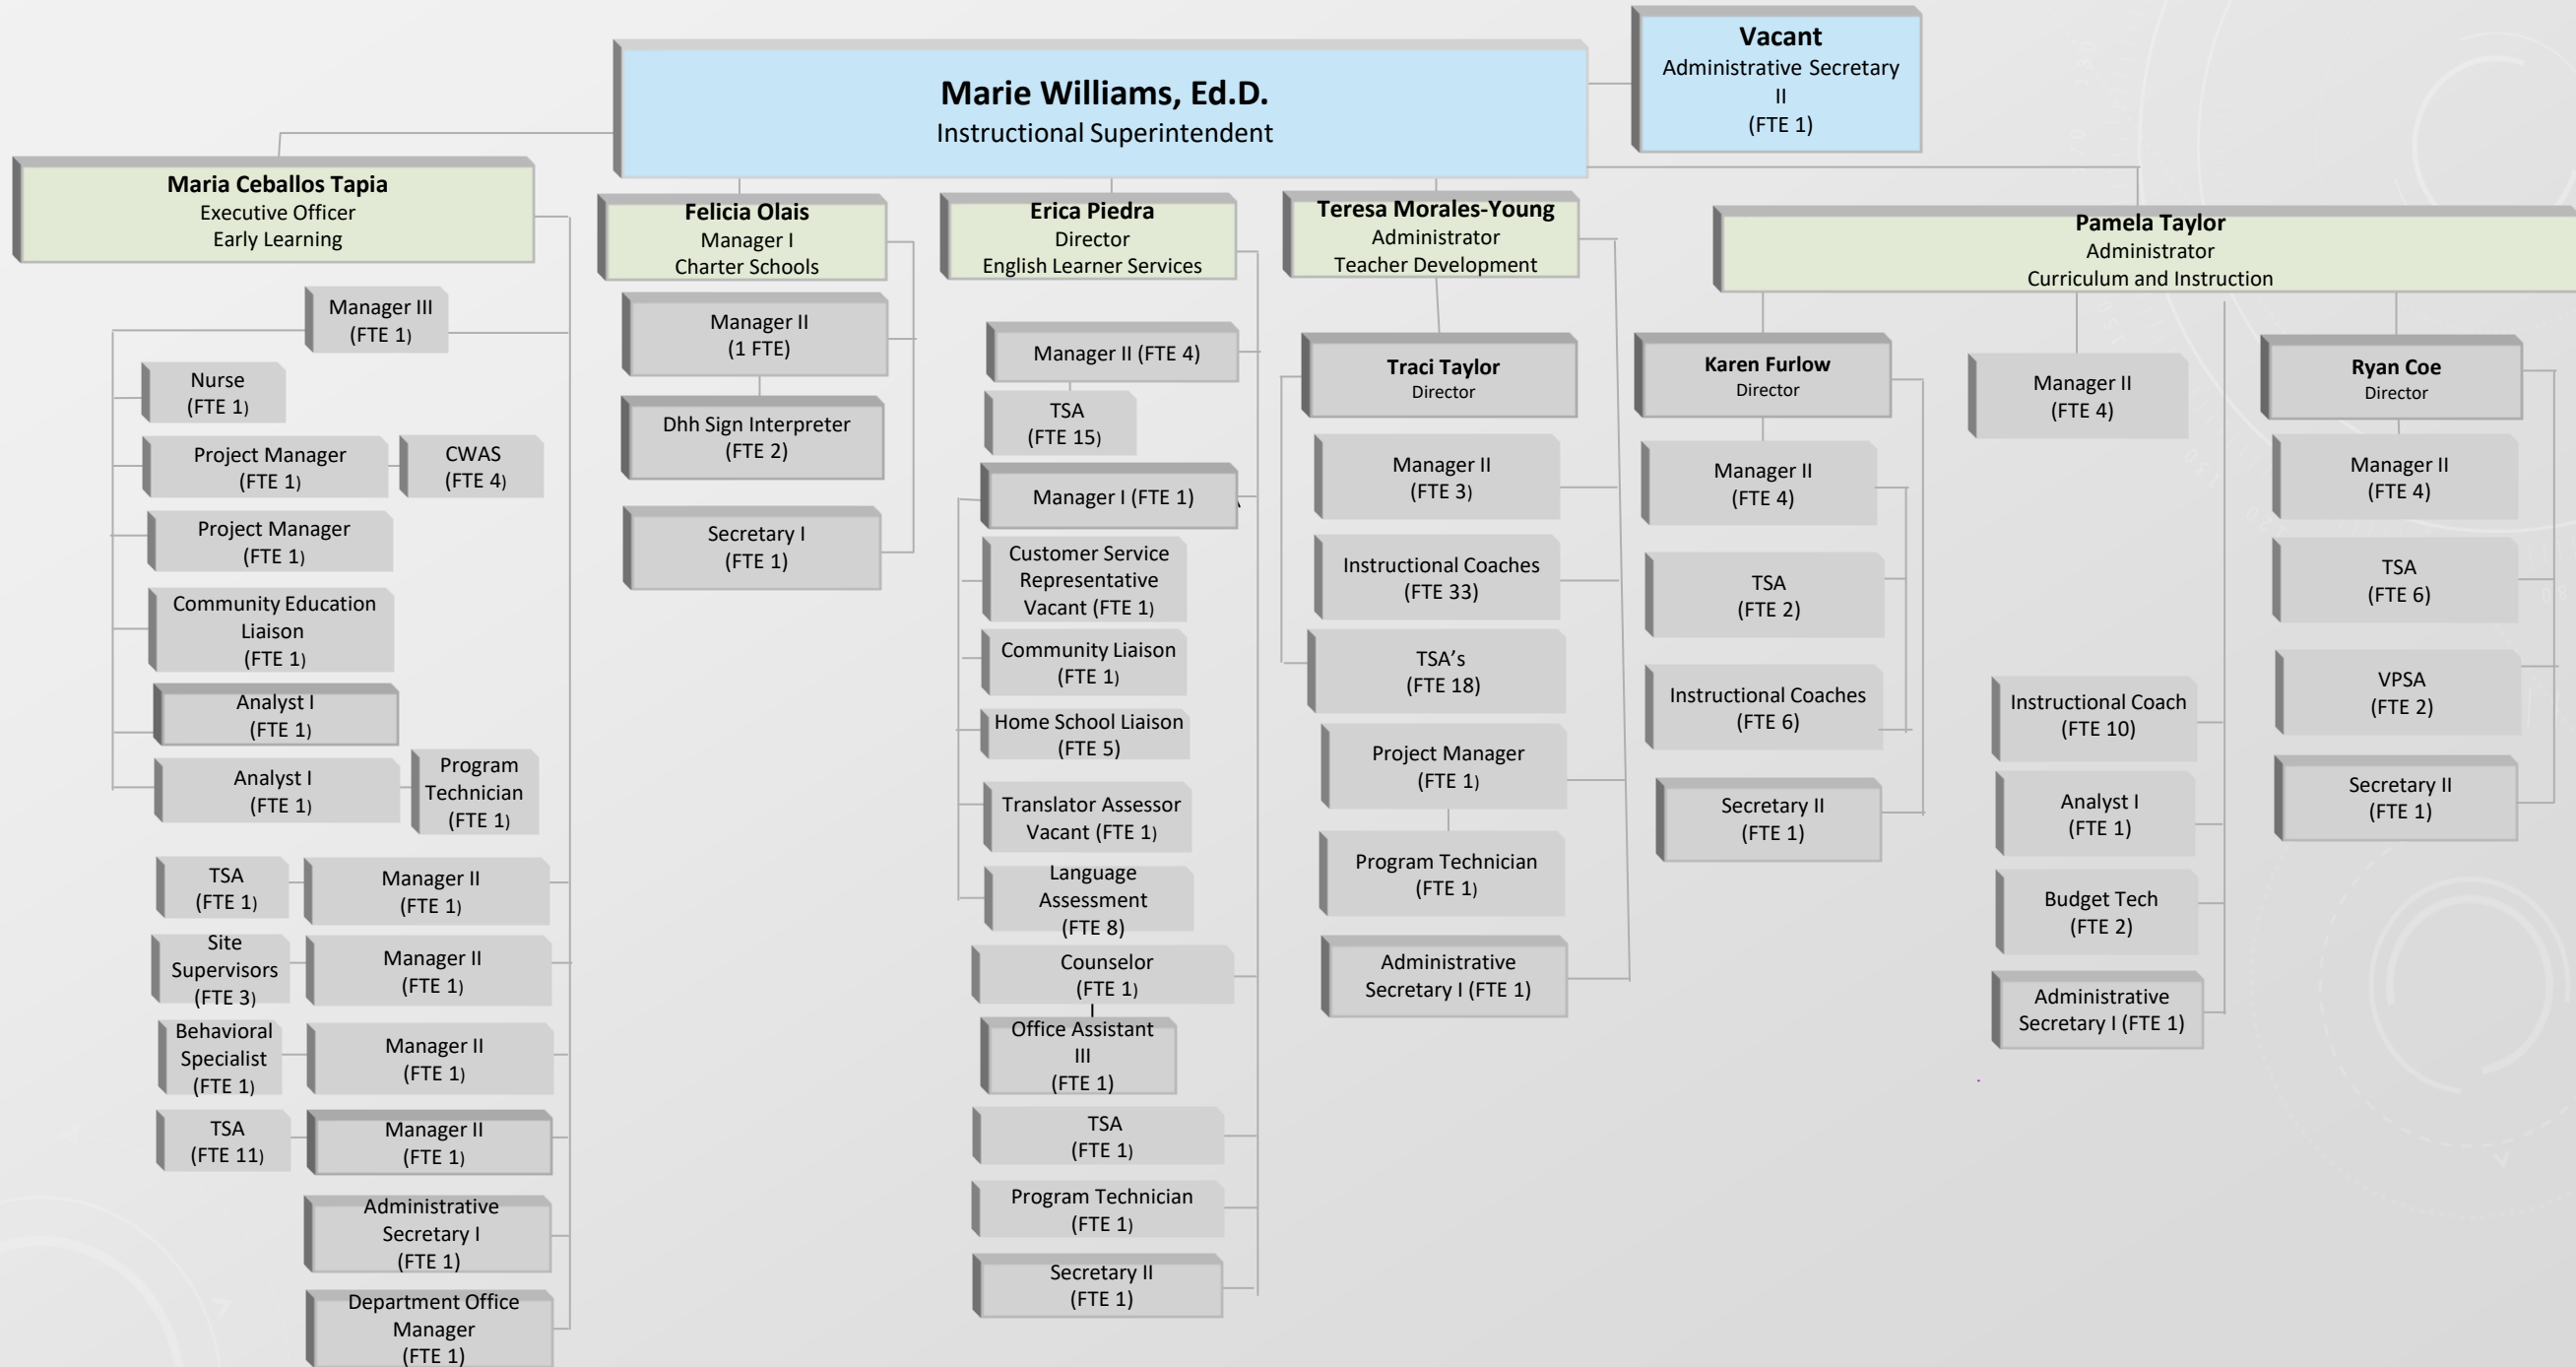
Marie Williams, Ed.D.
Instructional Superintendent

Vacant
Administrative Secretary II
(FTE 1)

Maria Ceballos Tapia
Executive Officer
Early Learning

Manager III
(FTE 1)

Nurse
(FTE 1)

Project Manager
(FTE 1)

CWAS
(FTE 4)

Project Manager
(FTE 1)

Community Education Liaison
(FTE 1)

Analyst I
(FTE 1)

Analyst I
(FTE 1)

Program Technician
(FTE 1)

TSA
(FTE 1)

Manager II
(FTE 1)

Site Supervisors
(FTE 3)

Manager II
(FTE 1)

Behavioral Specialist
(FTE 1)

Manager II
(FTE 1)

TSA
(FTE 11)

Manager II
(FTE 1)

Administrative Secretary I
(FTE 1)

Department Office Manager
(FTE 1)

Felicia Olais
Manager I
Charter Schools

Manager II
(1 FTE)

Dhh Sign Interpreter
(FTE 2)

Secretary I
(FTE 1)

Erica Piedra
Director
English Learner Services

Manager II (FTE 4)

TSA
(FTE 15)

Manager I (FTE 1)

Customer Service Representative Vacant (FTE 1)

Community Liaison
(FTE 1)

Home School Liaison
(FTE 5)

Translator Assessor Vacant (FTE 1)

Language Assessment
(FTE 8)

Counselor
(FTE 1)

Office Assistant III
(FTE 1)

TSA
(FTE 1)

Program Technician
(FTE 1)

Secretary II
(FTE 1)

Teresa Morales-Young
Administrator
Teacher Development

Traci Taylor
Director

Manager II
(FTE 3)

Instructional Coaches
(FTE 33)

TSA’s
(FTE 18)

Project Manager
(FTE 1)

Program Technician
(FTE 1)

Administrative Secretary I (FTE 1)

Pamela Taylor
Administrator
Curriculum and Instruction

Karen Furlow
Director

Manager II
(FTE 4)

TSA
(FTE 2)

Instructional Coaches
(FTE 6)

Secretary II
(FTE 1)

Manager II
(FTE 4)

Instructional Coach
(FTE 10)

Analyst I
(FTE 1)

Budget Tech
(FTE 2)

Administrative Secretary I (FTE 1)

Ryan Coe
Director

Manager II
(FTE 4)

TSA
(FTE 6)

VPSA
(FTE 2)

Secretary II
(FTE 1)